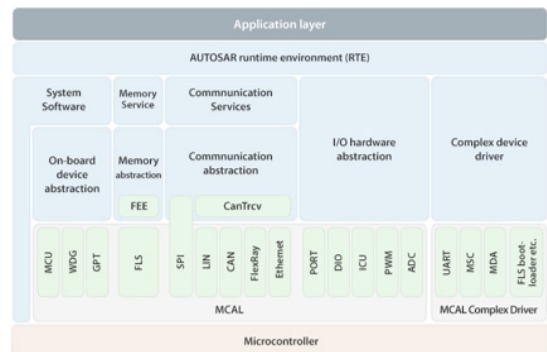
Application layer

AUTOSAR runtime environment (RTE)

System Software

Memory Service

Commnunication Services

On-board device abstraction

Memory abstraction

FEE

Commnunication abstraction

CanTrcv

I/O hardware abstraction

Complex device driver

MCU

WDG

GPT

FLS

SPI

LIN

CAN

FlexRay

Ethernet

PORT

DIO

ICU

PWM

ADC

UART

MSC

MDA

FLS bootloader etc.

MCAL

MCAL Complex Driver

Microcontroller